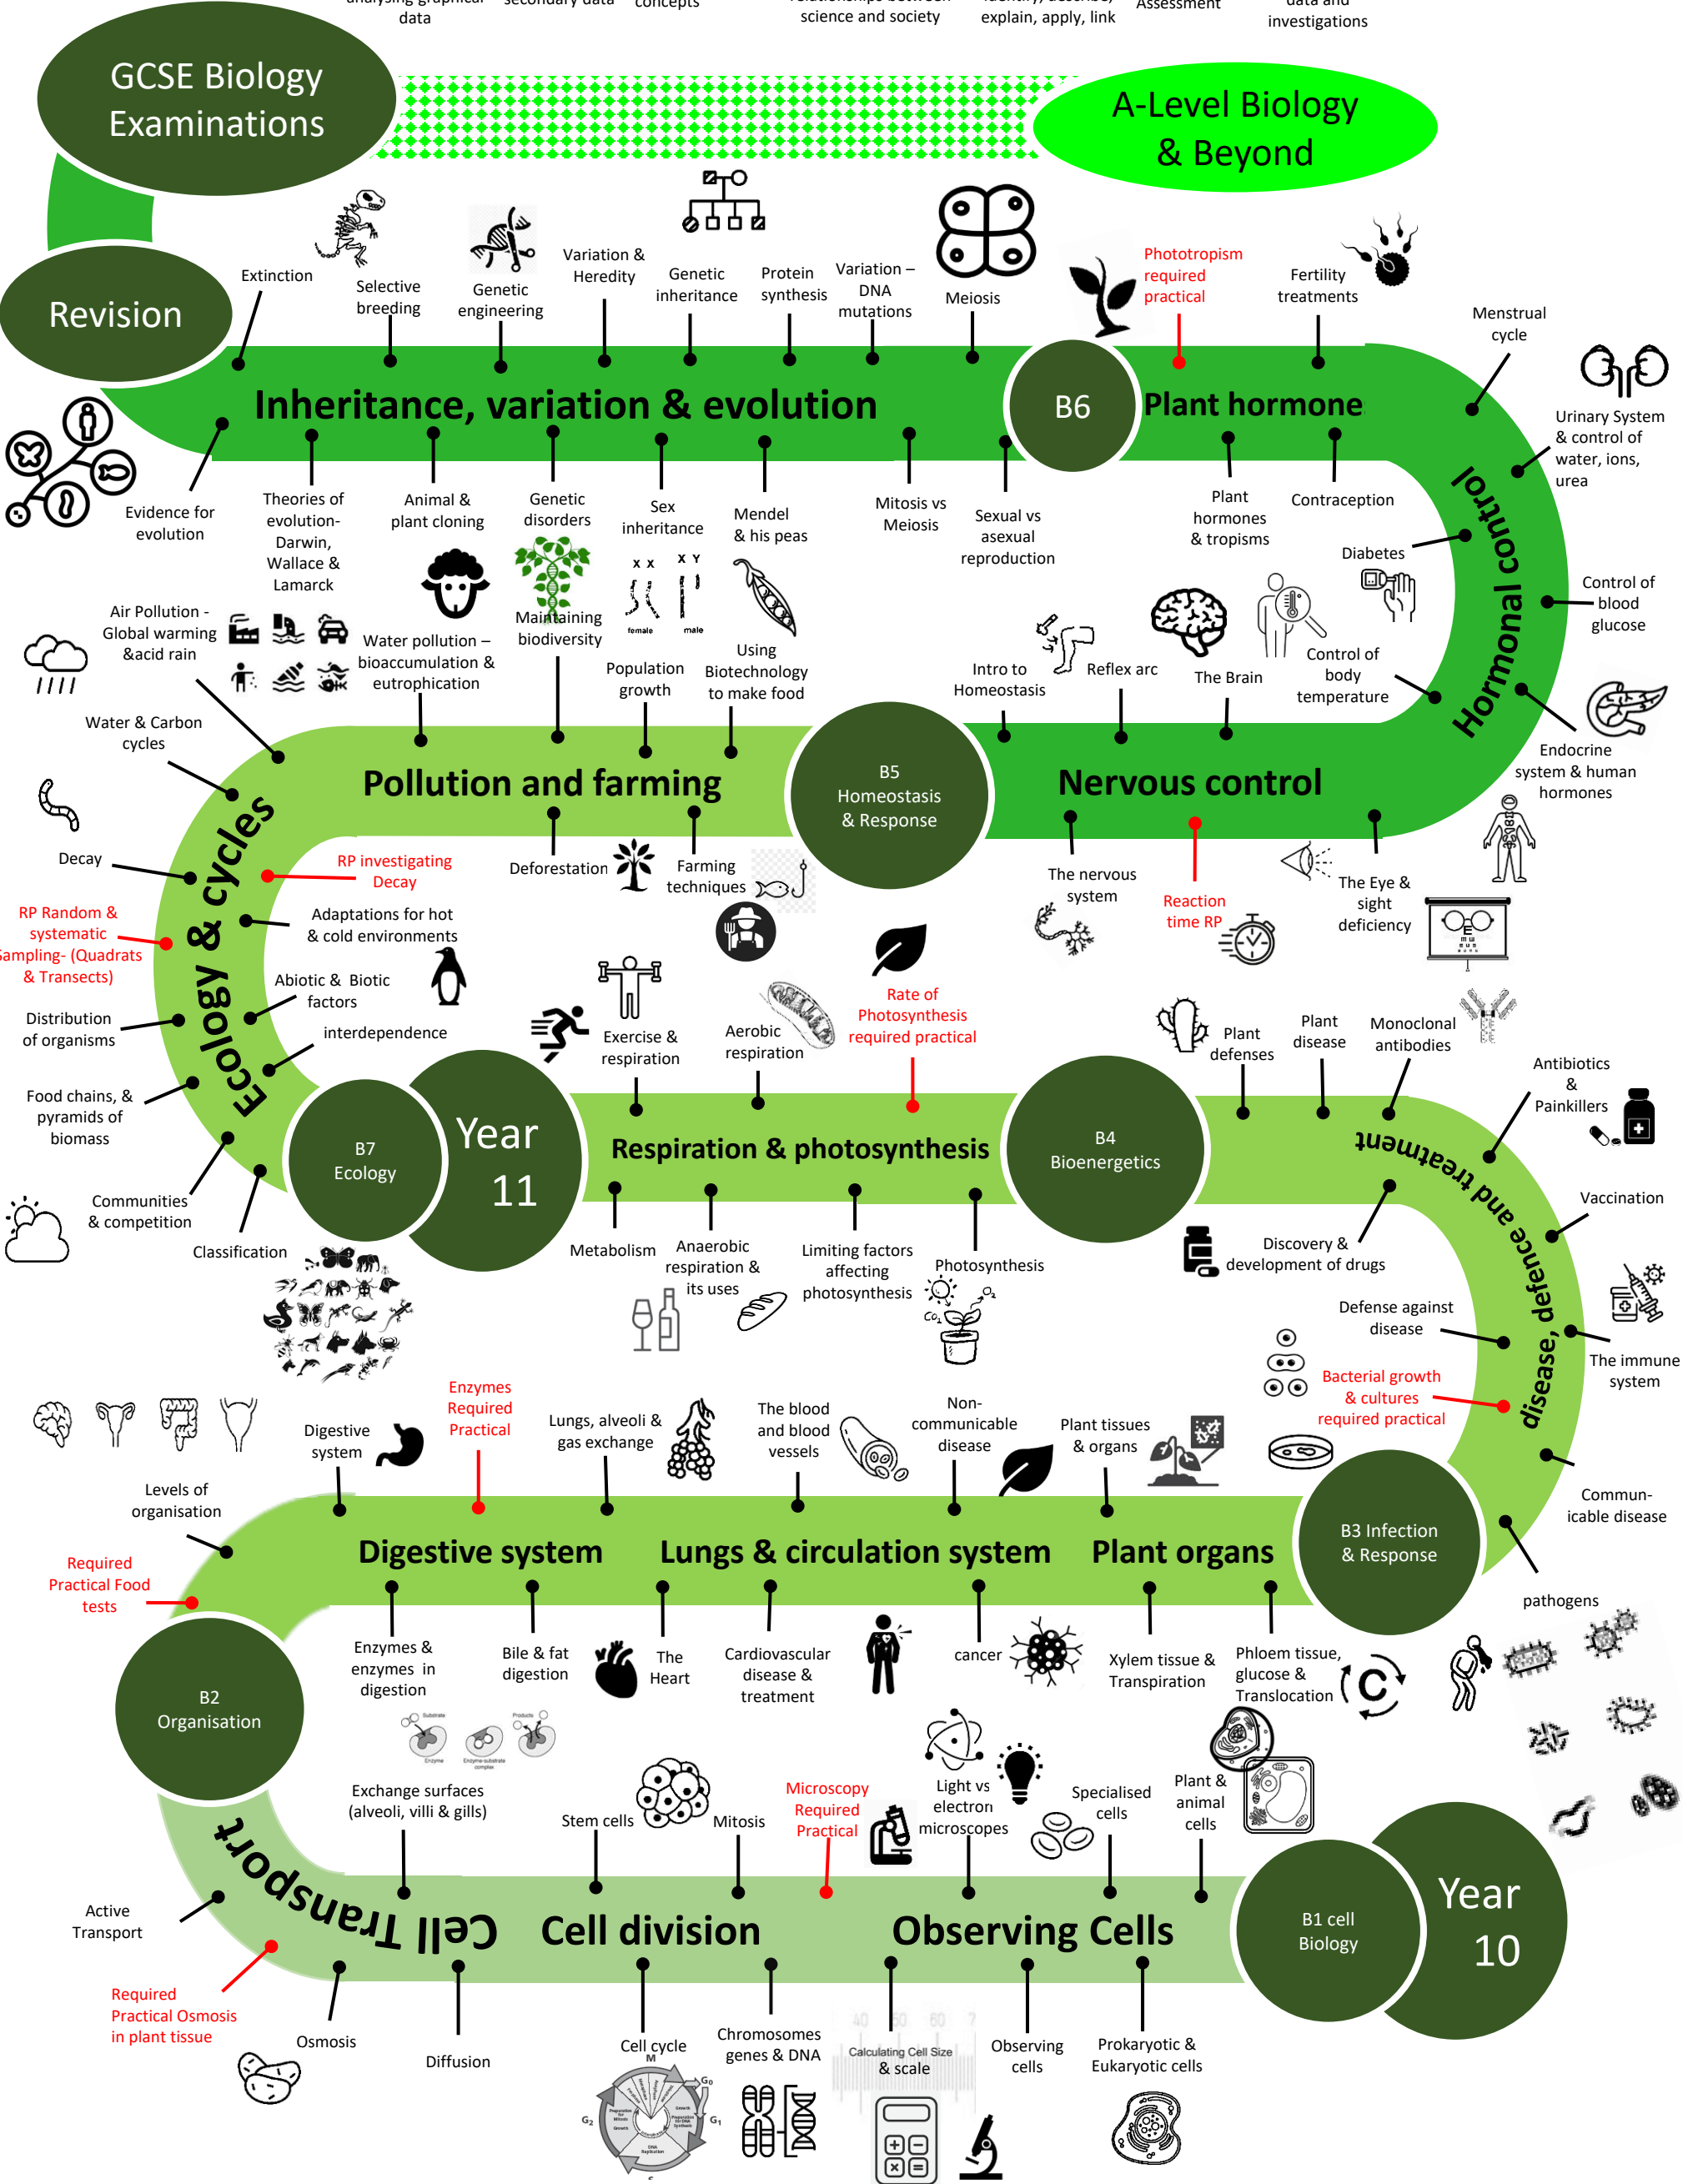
analysing graphical data
secondary data
concepts
relationships between science and society
identify, describe, explain, apply, link
Assessment
data and investigations

GCSE Biology Examinations

A-Level Biology & Beyond

Revision

Extinction
Selective breeding
Genetic engineering
Variation & Heredity
Genetic inheritance
Protein synthesis
Variation – DNA mutations
Meiosis
Phototropism required practical
Fertility treatments
Menstrual cycle

Inheritance, variation & evolution
B6
Plant hormone

Evidence for evolution
Theories of evolution- Darwin, Wallace & Lamarck
Animal & plant cloning
Genetic disorders
Sex inheritance
X X
X Y
female
male
Mendel & his peas
Mitosis vs Meiosis
Sexual vs asexual reproduction
Plant hormones & tropisms
Contraception
Urinary System & control of water, ions, urea
Diabetes
Control of blood glucose

Hormonal control

Air Pollution - Global warming &acid rain
Water pollution – bioaccumulation & eutrophication
Maintaining biodiversity
Population growth
Using Biotechnology to make food
Intro to Homeostasis
Reflex arc
The Brain
Control of body temperature
Endocrine system & human hormones

Water & Carbon cycles

Pollution and farming
B5 Homeostasis & Response
Nervous control

Decay
RP investigating Decay
Deforestation
Farming techniques
The nervous system
Reaction time RP
The Eye & sight deficiency

RP Random & systematic Sampling- (Quadrats & Transects)
Adaptations for hot & cold environments
Abiotic & Biotic factors
Distribution of organisms
interdependence
Exercise & respiration
Aerobic respiration
Rate of Photosynthesis required practical
Plant defenses
Plant disease
Monoclonal antibodies
Antibiotics & Painkillers

Ecology & cycles

Food chains, & pyramids of biomass

B7 Ecology
Year 11
Respiration & photosynthesis
B4 Bioenergetics

Disease, defence and treatment

Communities & competition
Classification
Metabolism
Anaerobic respiration & its uses
Limiting factors affecting photosynthesis
Photosynthesis
Discovery & development of drugs
Vaccination
Defense against disease
The immune system
Bacterial growth & cultures required practical

Digestive system
Enzymes Required Practical
Lungs, alveoli & gas exchange
The blood and blood vessels
Non-communicable disease
Plant tissues & organs
Levels of organisation
Commun-icable disease

Digestive system
Lungs & circulation system
Plant organs
B3 Infection & Response

Required Practical Food tests
pathogens

Enzymes & enzymes in digestion
Bile & fat digestion
The Heart
Cardiovascular disease & treatment
cancer
Xylem tissue & Transpiration
Phloem tissue, glucose & Translocation

B2 Organisation
Substrate
Enzyme
Enzyme-substrate complex
Products

Exchange surfaces (alveoli, villi & gills)
Stem cells
Mitosis
Microscopy Required Practical
Light vs electron microscopes
Specialised cells
Plant & animal cells

Cell Transport
Cell division
Observing Cells
B1 cell Biology
Year 10

Active Transport
Required Practical Osmosis in plant tissue
Osmosis
Diffusion
Cell cycle
Chromosomes genes & DNA
Calculating Cell Size & scale
Observing cells
Prokaryotic & Eukaryotic cells
M
G₀
G₁
G₂